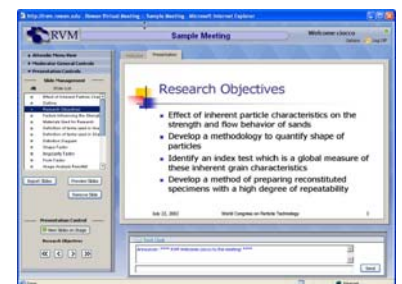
http://rvm.newss.edu - Rowan Virtual Meeting - Sample Meeting - Microsoft Internet Explorer

RVM

Sample Meeting

Welcome cisco

Log Off

Attendee Menu Now

Moderator General Controls

Presentation Controls

Slide Management

Research Objectives

Import Slides

Preview Slides

Remove Slide

Presentation Control

Research Objectives

Presentation

Research Objectives

Effect of inherent particle characteristics on the strength and flow behavior of sands

Develop a methodology to quantify shape of particles

Identify an index test which is a global measure of these inherent grain characteristics

Develop a method of preparing reconstituted specimens with a high degree of repeatability

July 22, 2002

World Congress on Particle Technology

2

Send